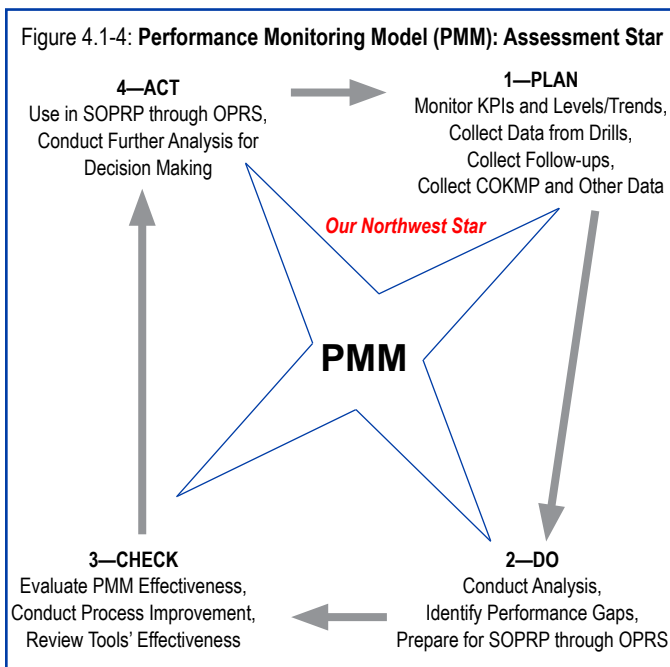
Figure 4.1-4: **Performance Monitoring Model (PMM): Assessment Star**

**4—ACT**
Use in SOPRP through OPRS, Conduct Further Analysis for Decision Making

**1—PLAN**
Monitor KPIs and Levels/Trends, Collect Data from Drills, Collect Follow-ups, Collect COKMP and Other Data

*Our Northwest Star*

**PMM**

**3—CHECK**
Evaluate PMM Effectiveness, Conduct Process Improvement, Review Tools' Effectiveness

**2—DO**
Conduct Analysis, Identify Performance Gaps, Prepare for SOPRP through OPRS